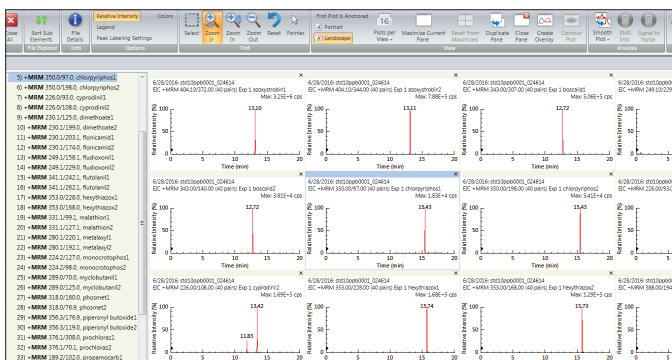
Close All | Sort Sub Elements | File Details | File Explorer
Relative Intensity | Colors | Legend | Peak Labeling Settings | Options
Select | Zoom In | Zoom In | Zoom Out | Reset | Pointer | Plot
First Plot Is Anchored | Portrait | Landscape | 16 | Plots per View | Maximize Current Pane | Reset From Maximized | Duplicate Pane | Close Pane | Create Overlay | Contour Plot | View
Smooth Plot | BMS Info | Signal to Noise | Analysis

5) +MRM 350.0/97.0, chlorpyriphos1
6) +MRM 350.0/198.0, chlorpyriphos2
7) +MRM 226.0/93.0, cyprodinil1
8) +MRM 226.0/108.0, cyprodinil2
9) +MRM 230.1/125.0, dimethoate1
10) +MRM 230.1/199.0, dimethoate2
11) +MRM 230.1/203.1, flonicamid1
12) +MRM 230.1/174.0, flonicamid2
13) +MRM 249.1/158.1, fludioxonil1
14) +MRM 249.1/229.0, fludioxonil2
15) +MRM 341.1/242.1, flutolanil1
16) +MRM 341.1/262.1, flutolanil2
17) +MRM 353.0/228.0, hexythiazox1
18) +MRM 353.0/168.0, hexythiazox2
19) +MRM 331.1/99.1, malathion1
20) +MRM 331.1/127.1, malathion2
21) +MRM 280.1/220.1, metalaxyl1
22) +MRM 280.1/192.1, metalaxyl2
23) +MRM 224.2/127.0, monocrotophos1
24) +MRM 224.2/98.0, monocrotophos2
25) +MRM 289.0/70.0, myclobutanil1
26) +MRM 289.0/125.0, myclobutanil2
27) +MRM 318.0/160.0, phosmet1
28) +MRM 318.0/76.9, phosmet2
29) +MRM 356.3/176.9, piperonyl butoxide1
30) +MRM 356.3/119.0, piperonyl butoxide2
31) +MRM 376.1/308.0, prochloraz1
32) +MRM 376.1/70.1, prochloraz2
33) +MRM 189.2/102.0, propamocarb1

6/28/2016: std10ppb0001_024614
EIC +MRM 404.10/372.00 (40 pairs) Exp 1 azoxystrobin1 Max: 3.25E+6 cps
13.10

6/28/2016: std10ppb0001_024614
EIC +MRM 404.10/344.00 (40 pairs) Exp 1 azoxystrobin2 Max: 7.88E+5 cps
13.11

6/28/2016: std10ppb0001_024614
EIC +MRM 343.00/307.00 (40 pairs) Exp 1 boscalid1 Max: 5.06E+5 cps
12.72

6/28/2016: std10ppb0001_024614
EIC +MRM 249.10/229

6/28/2016: std10ppb0001_024614
EIC +MRM 343.00/140.00 (40 pairs) Exp 1 boscalid2 Max: 3.81E+4 cps
12.72

6/28/2016: std10ppb0001_024614
EIC +MRM 350.00/97.00 (40 pairs) Exp 1 chlorpyriphos1 Max: 1.36E+4 cps
15.43

6/28/2016: std10ppb0001_024614
EIC +MRM 350.00/198.00 (40 pairs) Exp 1 chlorpyriphos2 Max: 5.41E+4 cps
15.43

6/28/2016: std10ppb0001_024614
EIC +MRM 226.00/93

6/28/2016: std10ppb0001_024614
EIC +MRM 226.00/108.00 (40 pairs) Exp 1 cyprodinil1 Max: 1.69E+5 cps
13.42
11.83

6/28/2016: std10ppb0001_024614
EIC +MRM 353.00/228.00 (40 pairs) Exp 1 hexythiazox1 Max: 1.68E+5 cps
15.74

6/28/2016: std10ppb0001_024614
EIC +MRM 353.00/168.00 (40 pairs) Exp 1 hexythiazox2 Max: 1.29E+5 cps
15.73

6/28/2016: std10ppb0001_024614
EIC +MRM 388.00/194

Relative Intensity (%)
100
50
0
0 5 10 15 20
Time (min)